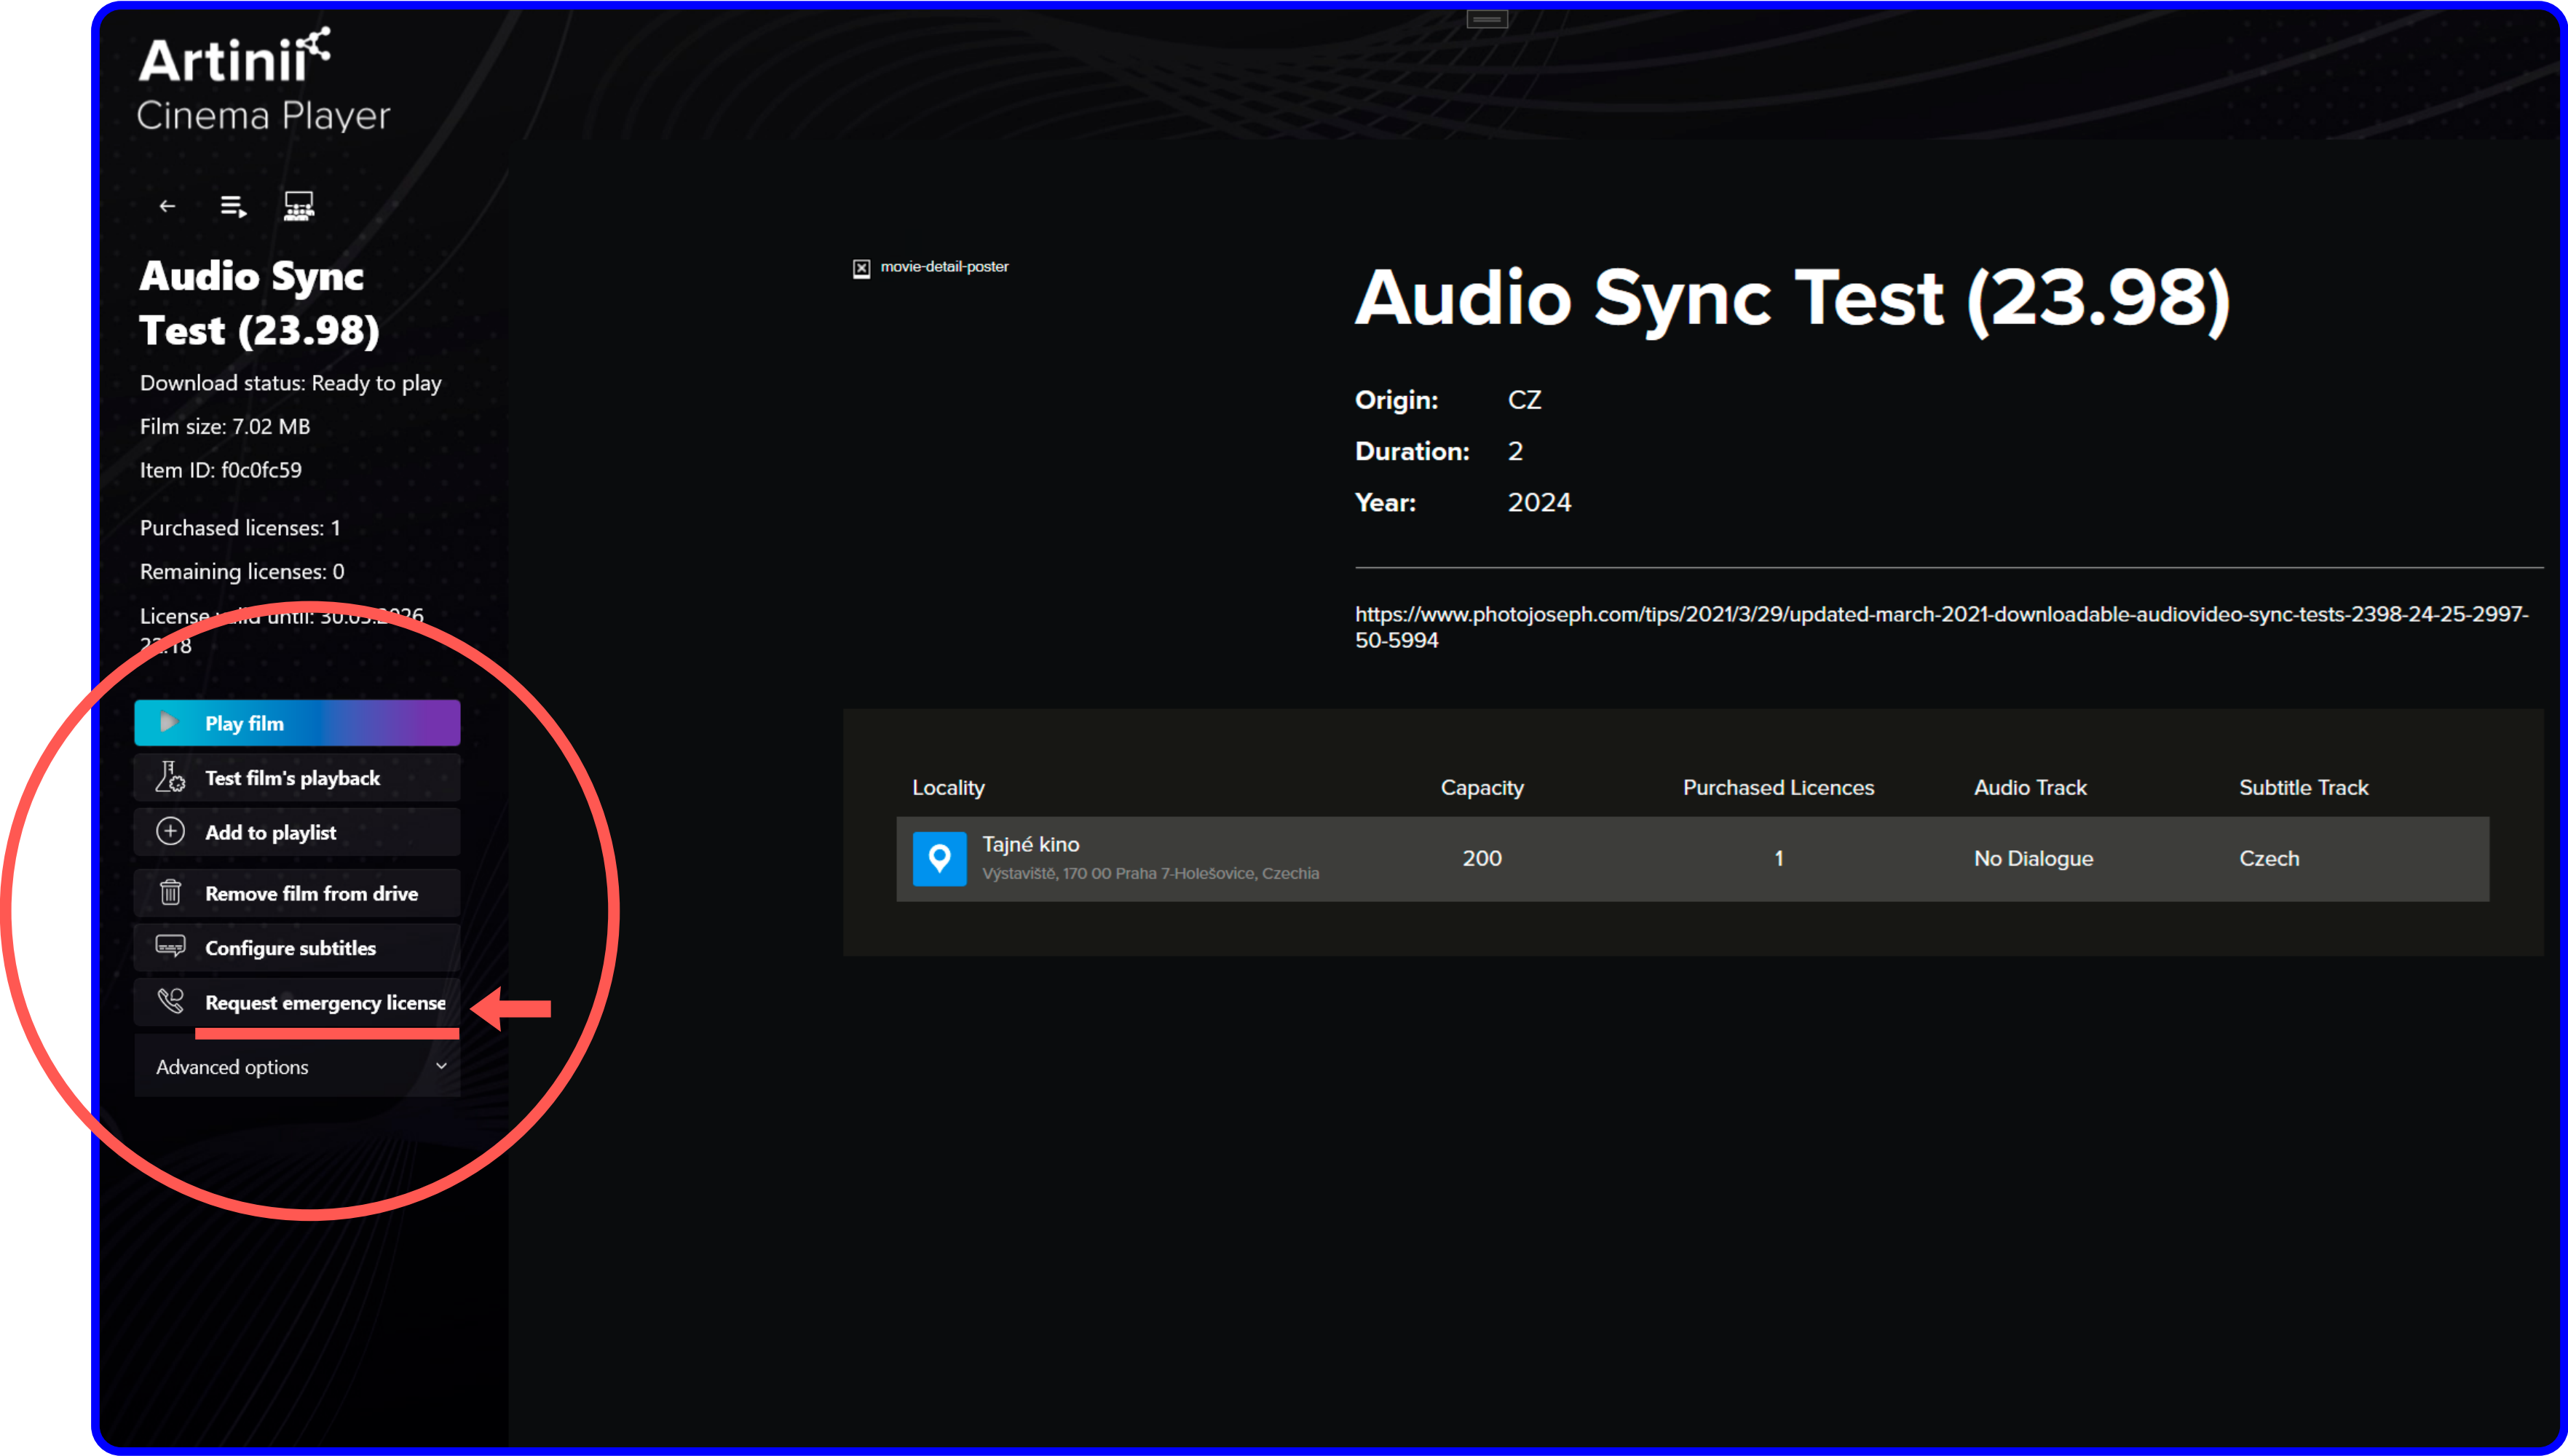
Artinii
Cinema Player

Audio Sync Test (23.98)

Download status: Ready to play

Film size: 7.02 MB

Item ID: f0c0fc59

Purchased licenses: 1

Remaining licenses: 0

License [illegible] until: 30.05.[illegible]26 2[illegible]:18

Play film

Test film's playback

Add to playlist

Remove film from drive

Configure subtitles

Request emergency license

Advanced options

movie-detail-poster

Audio Sync Test (23.98)

Origin: CZ

Duration: 2

Year: 2024

https://www.photojoseph.com/tips/2021/3/29/updated-march-2021-downloadable-audiovideo-sync-tests-2398-24-25-2997-50-5994

| Locality | Capacity | Purchased Licences | Audio Track | Subtitle Track |
|---|---|---|---|---|
| Tajné kino Výstaviště, 170 00 Praha 7-Holešovice, Czechia | 200 | 1 | No Dialogue | Czech |